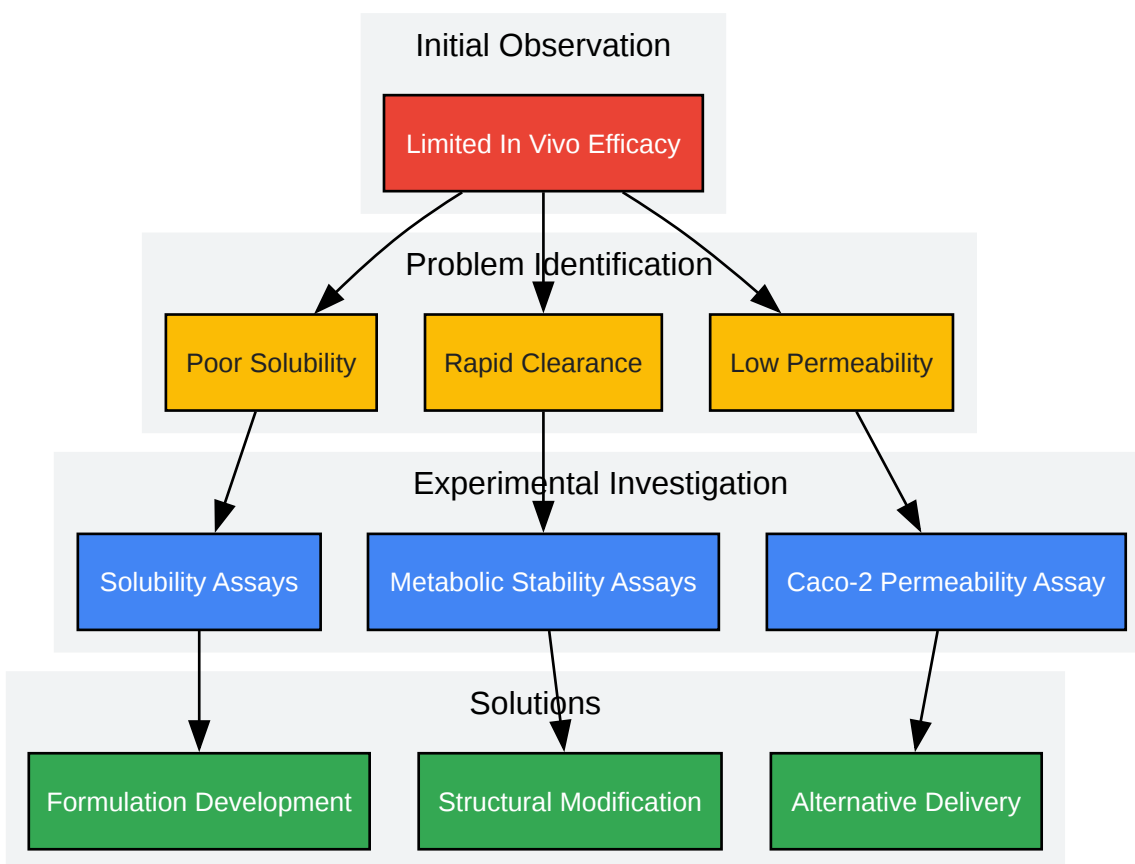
Initial Observation

Limited In Vivo Efficacy

Problem Identification

Poor Solubility

Rapid Clearance

Low Permeability

Experimental Investigation

Solubility Assays

Metabolic Stability Assays

Caco-2 Permeability Assay

Solutions

Formulation Development

Structural Modification

Alternative Delivery